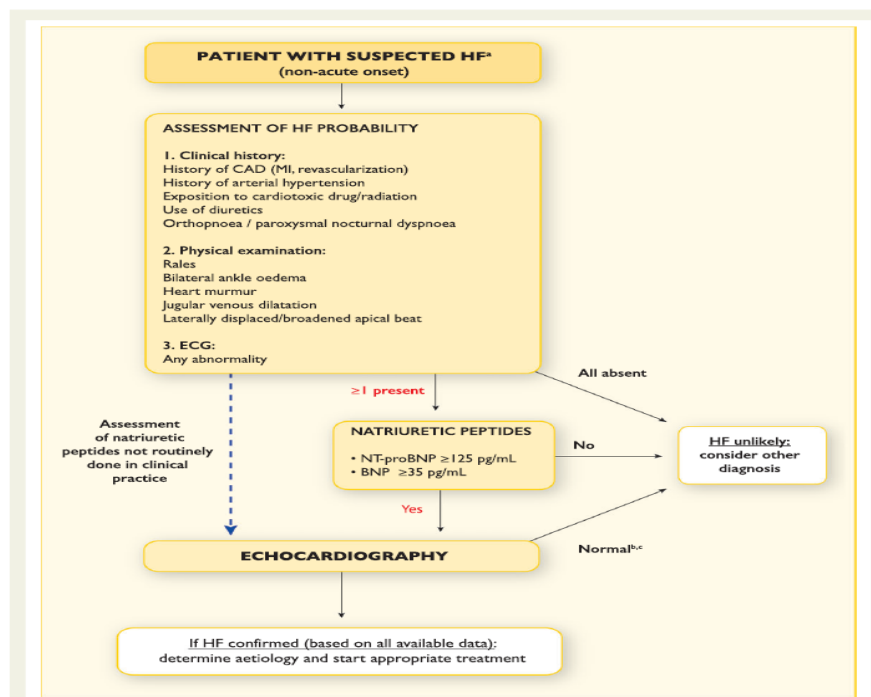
PATIENT WITH SUSPECTED HF$^{a}$
(non-acute onset)

ASSESSMENT OF HF PROBABILITY

1. Clinical history:
History of CAD (MI, revascularization)
History of arterial hypertension
Exposition to cardiotoxic drug/radiation
Use of diuretics
Orthopnoea / paroxysmal nocturnal dyspnoea

2. Physical examination:
Rales
Bilateral ankle oedema
Heart murmur
Jugular venous dilatation
Laterally displaced/broadened apical beat

3. ECG:
Any abnormality

≥1 present

All absent

Assessment of natriuretic peptides not routinely done in clinical practice

NATRIURETIC PEPTIDES
• NT-proBNP ≥125 pg/mL
• BNP ≥35 pg/mL

No

HF unlikely:
consider other diagnosis

Yes

ECHOCARDIOGRAPHY

Normal$^{b,c}$

If HF confirmed (based on all available data):
determine aetiology and start appropriate treatment